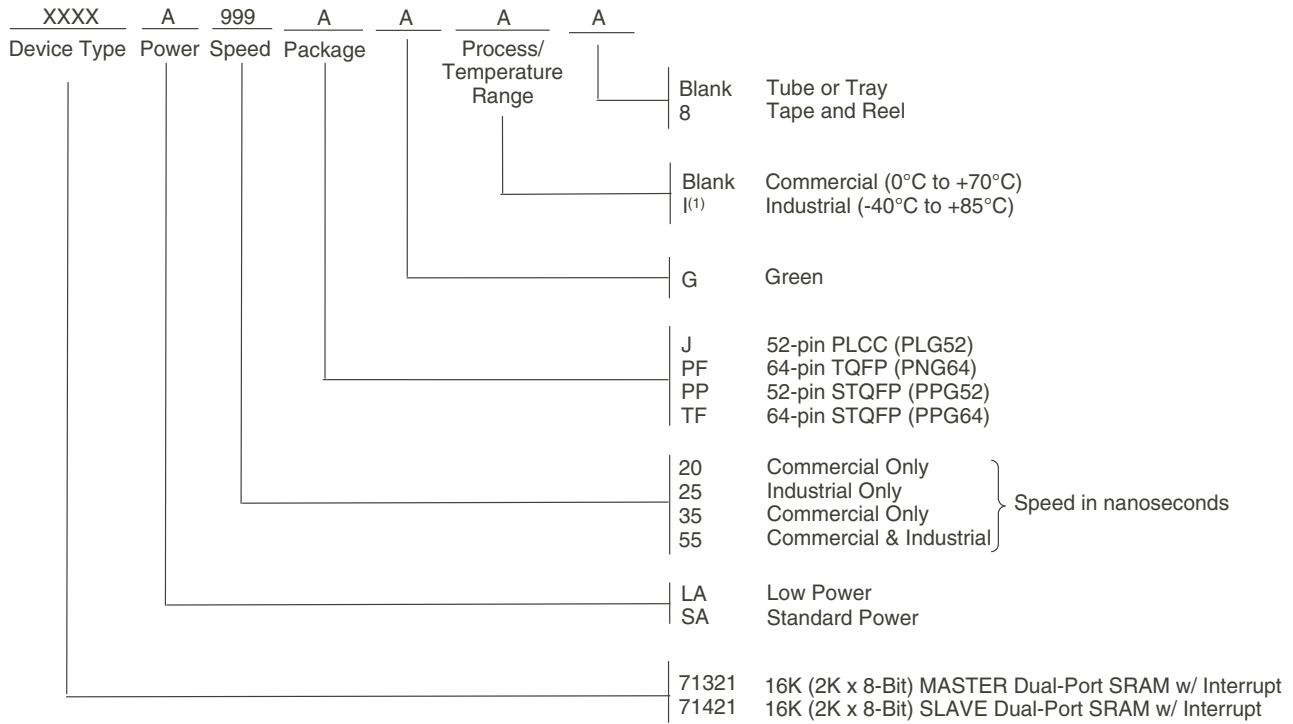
XXXX A 999 A A A A

Device Type Power Speed Package Process/ Temperature Range

Blank Tube or Tray
8 Tape and Reel

Blank Commercial (0°C to +70°C)
I$^{(1)}$ Industrial (-40°C to +85°C)

G Green

J 52-pin PLCC (PLG52)
PF 64-pin TQFP (PNG64)
PP 52-pin STQFP (PPG52)
TF 64-pin STQFP (PPG64)

20 Commercial Only
25 Industrial Only
35 Commercial Only
55 Commercial & Industrial
Speed in nanoseconds

LA Low Power
SA Standard Power

71321 16K (2K x 8-Bit) MASTER Dual-Port SRAM w/ Interrupt
71421 16K (2K x 8-Bit) SLAVE Dual-Port SRAM w/ Interrupt